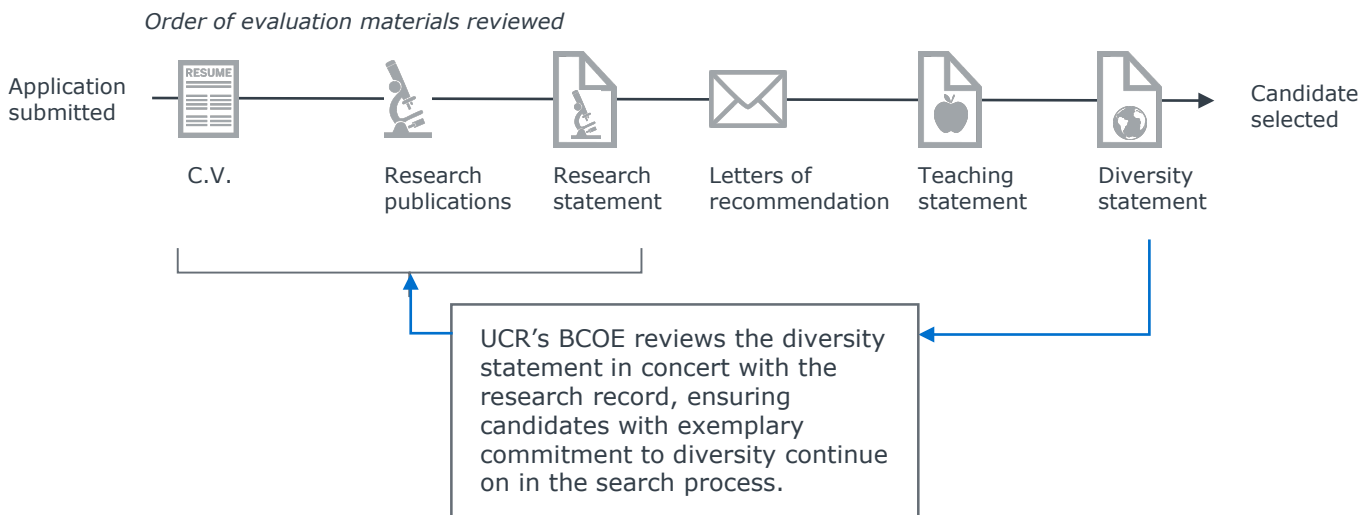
*Order of evaluation materials reviewed*

Application submitted

RESUME

C.V.

Research publications

Research statement

Letters of recommendation

Teaching statement

Diversity statement

Candidate selected

UCR's BCOE reviews the diversity statement in concert with the research record, ensuring candidates with exemplary commitment to diversity continue on in the search process.